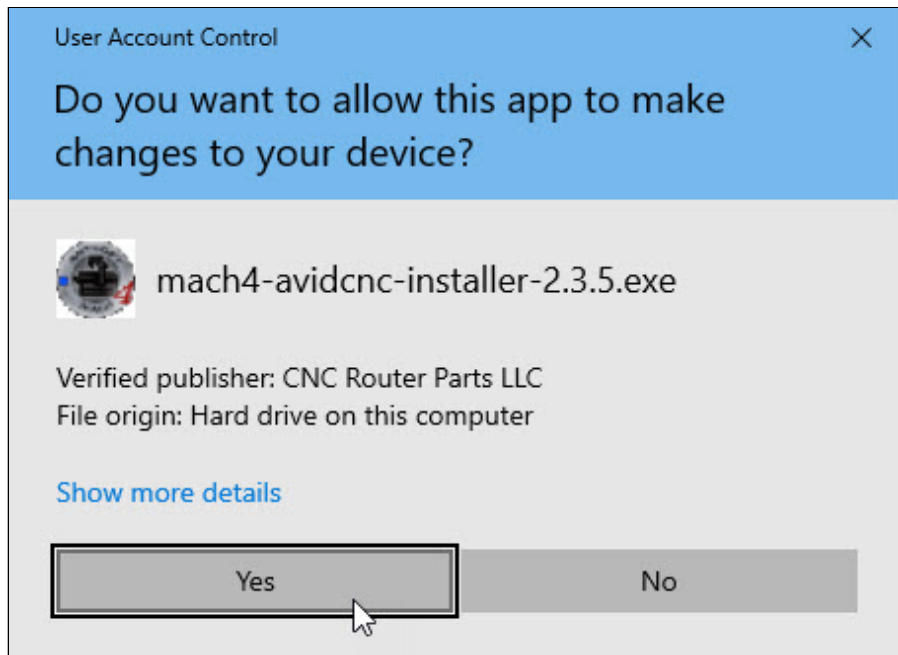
User Account Control

×

Do you want to allow this app to make changes to your device?

mach4-avidcnc-installer-2.3.5.exe

Verified publisher: CNC Router Parts LLC
File origin: Hard drive on this computer

Show more details

Yes

No